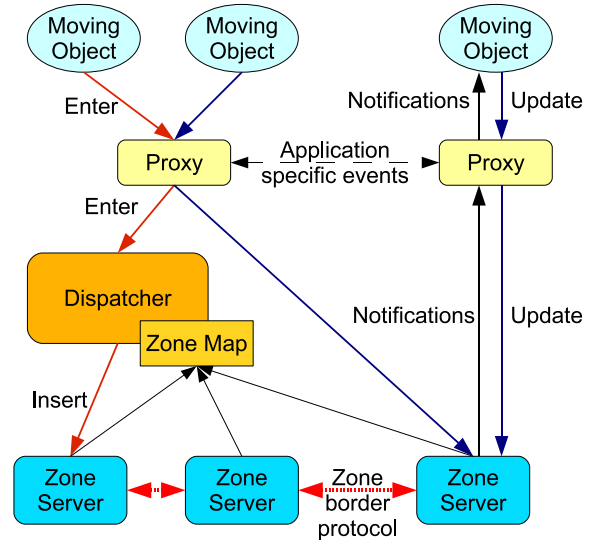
Moving Object

Moving Object

Moving Object

Enter

Notifications

Update

Proxy

Application specific events

Proxy

Enter

Dispatcher

Zone Map

Notifications

Update

Insert

Zone Server

Zone Server

Zone border protocol

Zone Server